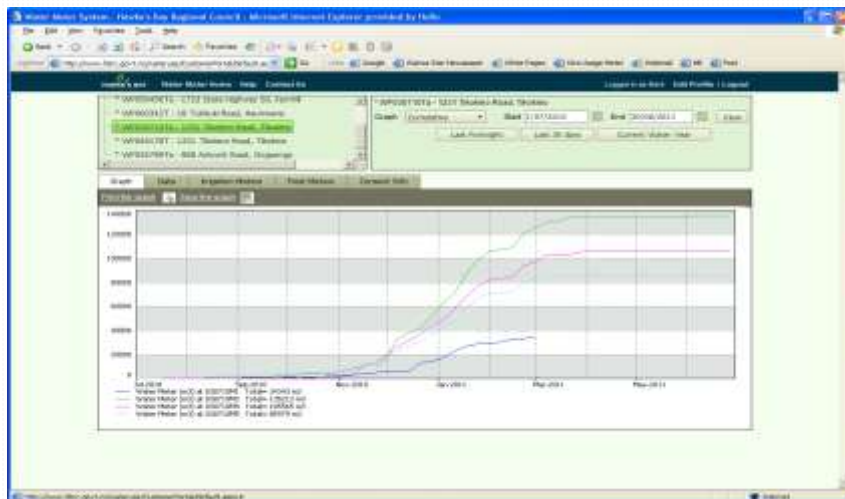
Water Meter System - Hawke's Bay Regional Council - Microsoft Internet Explorer provided by Hello

File Edit View Favorites Tools Help

Back Search Favorites

Address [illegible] Go Links Google

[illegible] Water Meter Home Help Contact Us

Logged in as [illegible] Edit Profile | Logout

* WP00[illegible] - 1722 State Highway 50, Fernhill
* WP00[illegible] - 16 Tukituki Road, Haumoana
* WP00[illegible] - 5203 Tikokino Road, Tikokino
* WP00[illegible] - 1201 Tikokino Road, Tikokino
* WP00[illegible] - 808 Ashcott Road, Ongaonga

* WP00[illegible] - 5203 Tikokino Road, Tikokino

Graph Cumulative Start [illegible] End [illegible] View

Last Fortnight Last 30 days Current Water Year

Graph Data Irrigation History Flow Meters Consent Info

Print this graph Save this graph

140000
120000
100000
80000
60000
40000
20000
0

Jul 2010 Sep 2010 Nov 2010 Jan 2011 Mar 2011 May 2011

Water Meter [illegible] Total= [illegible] m3
Water Meter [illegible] Total= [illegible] m3
Water Meter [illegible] Total= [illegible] m3
Water Meter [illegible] Total= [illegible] m3

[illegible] Internet